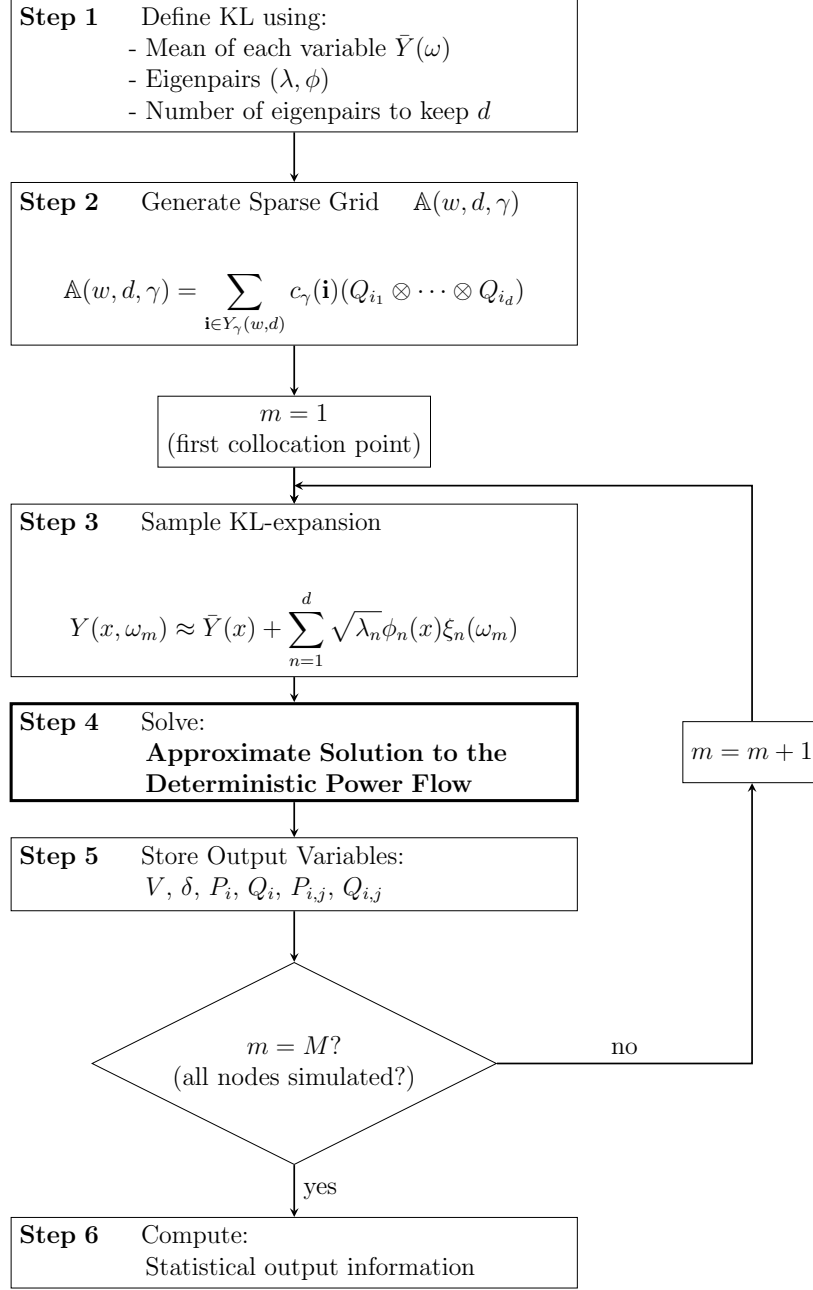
**Step 1** Define KL using:
- Mean of each variable $\bar{Y}(\omega)$
- Eigenpairs $(\lambda, \phi)$
- Number of eigenpairs to keep $d$

**Step 2** Generate Sparse Grid $\mathbb{A}(w, d, \gamma)$

$\mathbb{A}(w, d, \gamma) = \sum_{\mathbf{i} \in Y_\gamma(w,d)} c_\gamma(\mathbf{i})(Q_{i_1} \otimes \cdots \otimes Q_{i_d})$

$m = 1$
(first collocation point)

**Step 3** Sample KL-expansion

$Y(x, \omega_m) \approx \bar{Y}(x) + \sum_{n=1}^{d} \sqrt{\lambda_n}\phi_n(x)\xi_n(\omega_m)$

**Step 4** Solve:
**Approximate Solution to the Deterministic Power Flow**

$m = m + 1$

**Step 5** Store Output Variables:
$V$, $\delta$, $P_i$, $Q_i$, $P_{i,j}$, $Q_{i,j}$

$m = M$?
(all nodes simulated?)

no

yes

**Step 6** Compute:
Statistical output information